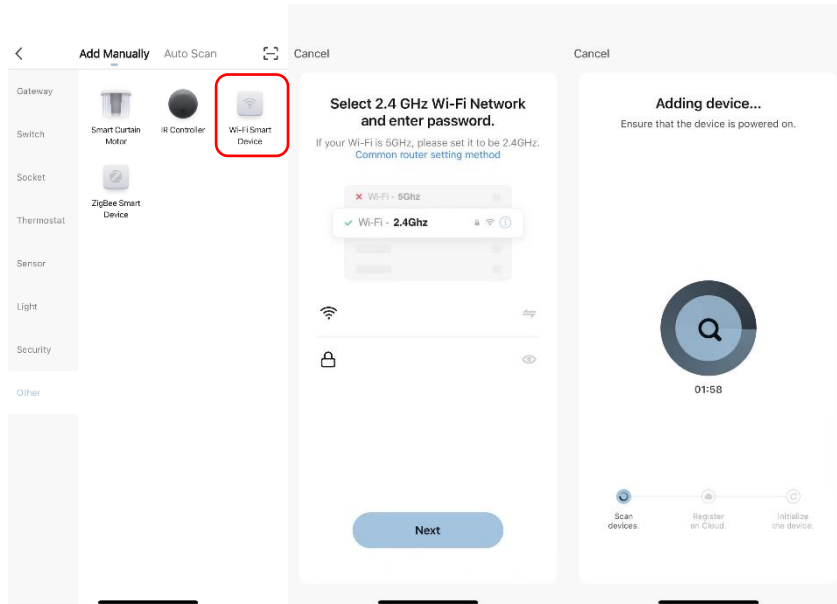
Add Manually Auto Scan

Gateway
Switch
Socket
Thermostat
Sensor
Light
Security
Other

Smart Curtain Motor
IR Controller
Wi-Fi Smart Device
ZigBee Smart Device

Cancel

Select 2.4 GHz Wi-Fi Network and enter password.
If your Wi-Fi is 5GHz, please set it to be 2.4GHz.
Common router setting method

Wi-Fi - 5Ghz
Wi-Fi - 2.4Ghz

Next

Cancel

Adding device...
Ensure that the device is powered on.

01:58

Scan devices.
Register on Cloud.
Initialize the device.